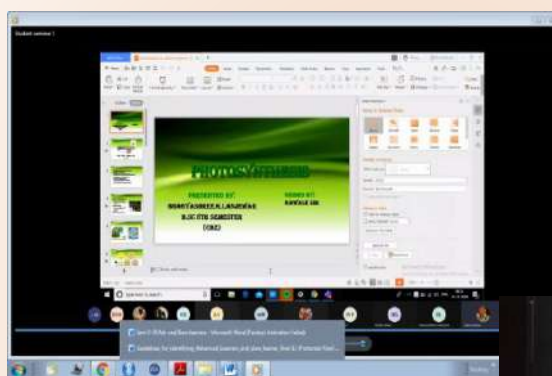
Student seminar 1

PHOTOSYNTHESIS

PRESENTED BY
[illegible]
B.SC 5TH SEMESTER
(CBZ)

GUIDED BY
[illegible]

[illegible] Microsoft Word (Product Activation Failed)

Guidelines for Identifying Advanced Learners and slow learner_final (1) [Protected View] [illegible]